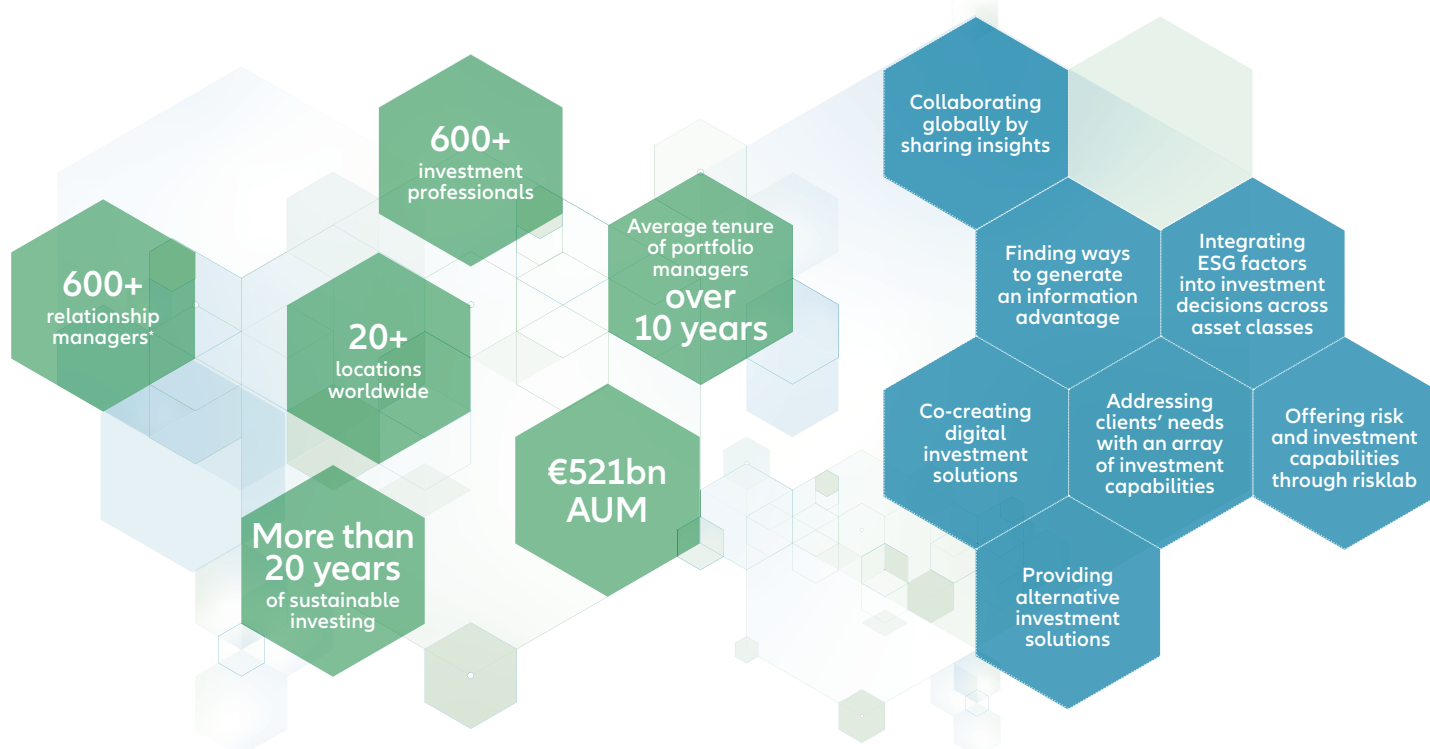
600+ investment professionals

600+ relationship managers*

20+ locations worldwide

Average tenure of portfolio managers over 10 years

€521bn AUM

More than 20 years of sustainable investing

Collaborating globally by sharing insights

Finding ways to generate an information advantage

Integrating ESG factors into investment decisions across asset classes

Co-creating digital investment solutions

Addressing clients' needs with an array of investment capabilities

Offering risk and investment capabilities through risklab

Providing alternative investment solutions